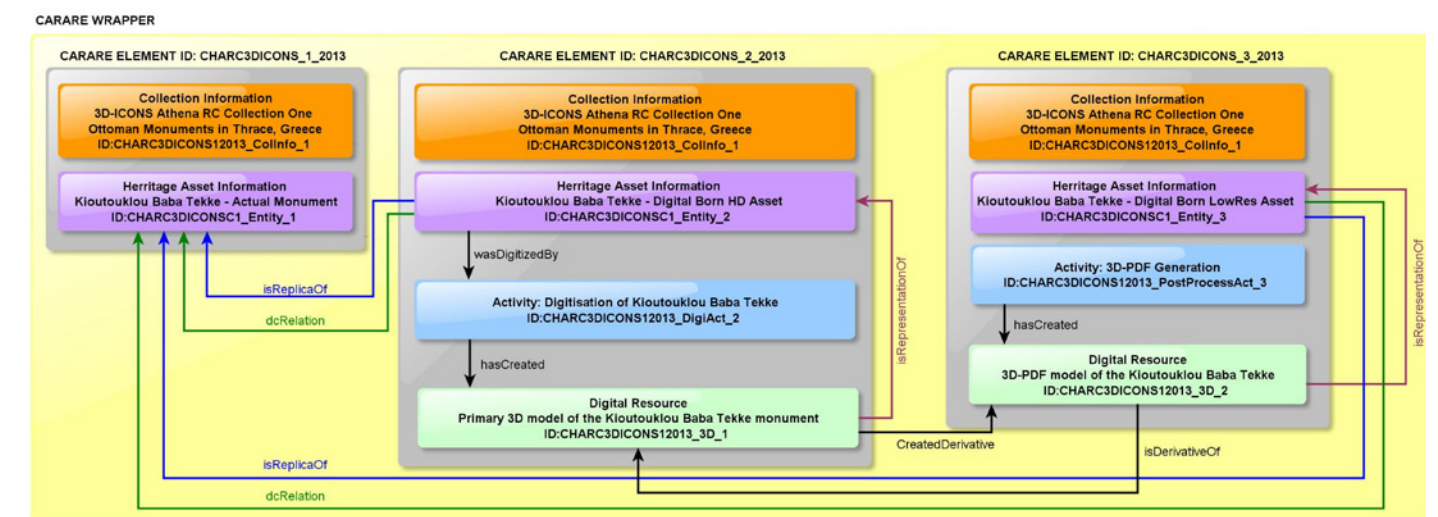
CARARE WRAPPER

CARARE ELEMENT ID: CHARC3DICONS_1_2013

Collection Information
3D-ICONS Athena RC Collection One
Ottoman Monuments in Thrace, Greece
ID:CHARC3DICONS12013_CollInfo_1

Herritage Asset Information
Kioutouklou Baba Tekke - Actual Monument
ID:CHARC3DICONSC1_Entity_1

CARARE ELEMENT ID: CHARC3DICONS_2_2013

Collection Information
3D-ICONS Athena RC Collection One
Ottoman Monuments in Thrace, Greece
ID:CHARC3DICONS12013_CollInfo_1

Herritage Asset Information
Kioutouklou Baba Tekke - Digital Born HD Asset
ID:CHARC3DICONSC1_Entity_2

wasDigitizedBy

Activity: Digitisation of Kioutouklou Baba Tekke
ID:CHARC3DICONS12013_DigiAct_2

hasCreated

Digital Resource
Primary 3D model of the Kioutouklou Baba Tekke monument
ID:CHARC3DICONS12013_3D_1

isRepresentationOf

CARARE ELEMENT ID: CHARC3DICONS_3_2013

Collection Information
3D-ICONS Athena RC Collection One
Ottoman Monuments in Thrace, Greece
ID:CHARC3DICONS12013_CollInfo_1

Herritage Asset Information
Kioutouklou Baba Tekke - Digital Born LowRes Asset
ID:CHARC3DICONSC1_Entity_3

Activity: 3D-PDF Generation
ID:CHARC3DICONS12013_PostProcessAct_3

hasCreated

Digital Resource
3D-PDF model of the Kioutouklou Baba Tekke
ID:CHARC3DICONS12013_3D_2

isRepresentationOf

isReplicaOf

dcRelation

CreatedDerivative

isDerivativeOf

isReplicaOf

dcRelation